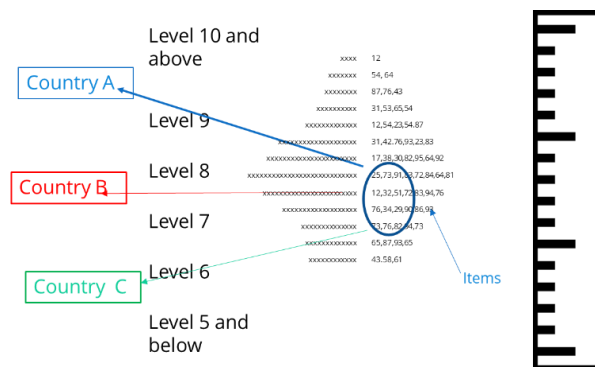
Level 10 and above

Country A

Level 9

Level 8

Country B

Level 7

Level 6

Country C

Level 5 and below

xxxx 12
xxxxxxx 54, 64
xxxxxxxx 87,76,43
xxxxxxxxxx 31,53,65,54
xxxxxxxxxxxx 12,54,23,54.87
xxxxxxxxxxxxxxxxx 31,42.76,93,23,83
xxxxxxxxxxxxxxxxxxxxx 17,38,30,82,95,64,92
xxxxxxxxxxxxxxxxxxxxxxxxxx 25,73,91,83,72,84,64,81
xxxxxxxxxxxxxxxxxxxxxx 12,32,51,72,83,94,76
xxxxxxxxxxxxxxxxx 76,34,29,90,86,93
xxxxxxxxxxxxx 53,76,82,94,73
xxxxxxxxxxx 65,87,93,65
xxxxxxxxxx 43.58,61

Items